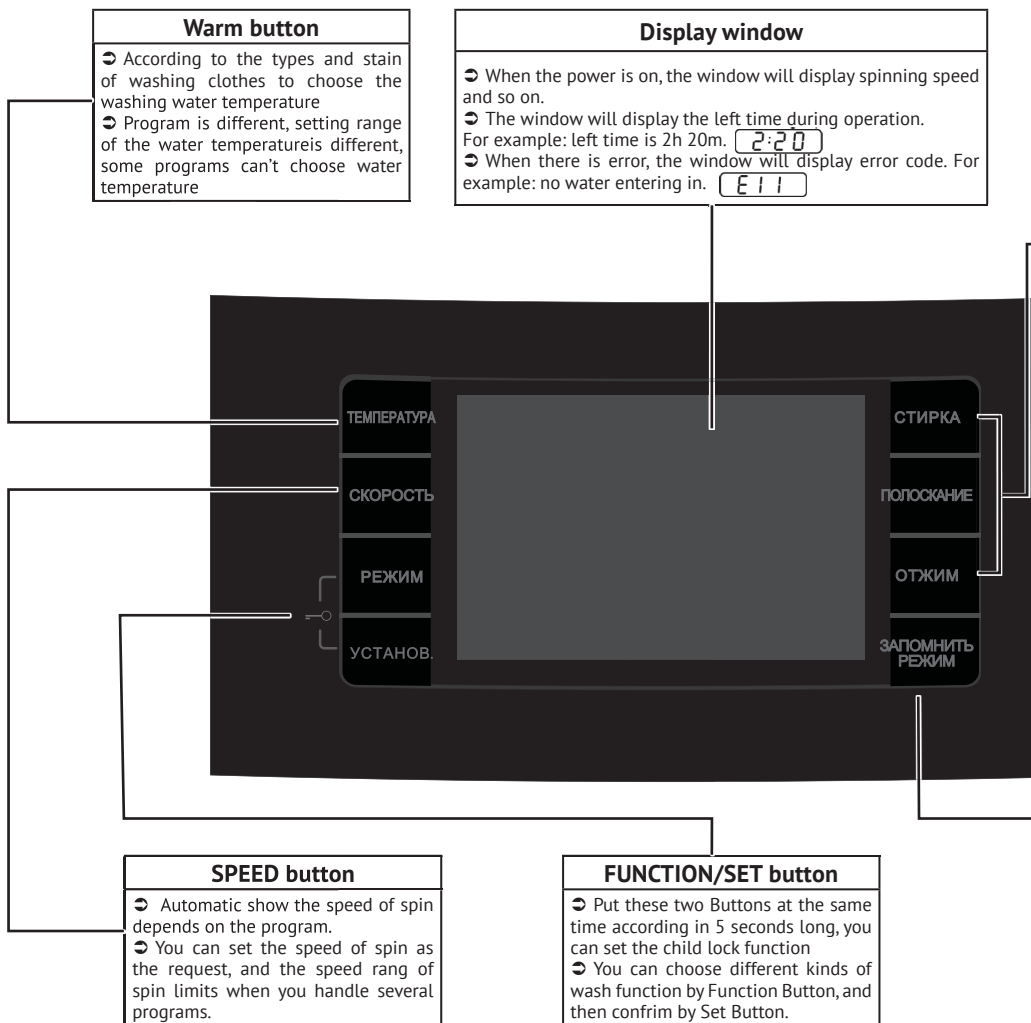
**Warm button**

➲ According to the types and stain of washing clothes to choose the washing water temperature
➲ Program is different, setting range of the water temperatureis different, some programs can't choose water temperature

**Display window**

➲ When the power is on, the window will display spinning speed and so on.
➲ The window will display the left time during operation. For example: left time is 2h 20m. 2:20
➲ When there is error, the window will display error code. For example: no water entering in. E11

ТЕМПЕРАТУРА

СКОРОСТЬ

РЕЖИМ

УСТАНОВ.

СТИРКА

ПОЛОСКАНИЕ

ОТЖИМ

ЗАПОМНИТЬ РЕЖИМ

**SPEED button**

➲ Automatic show the speed of spin depends on the program.
➲ You can set the speed of spin as the request, and the speed rang of spin limits when you handle several programs.

**FUNCTION/SET button**

➲ Put these two Buttons at the same time according in 5 seconds long, you can set the child lock function
➲ You can choose different kinds of wash function by Function Button, and then confrim by Set Button.